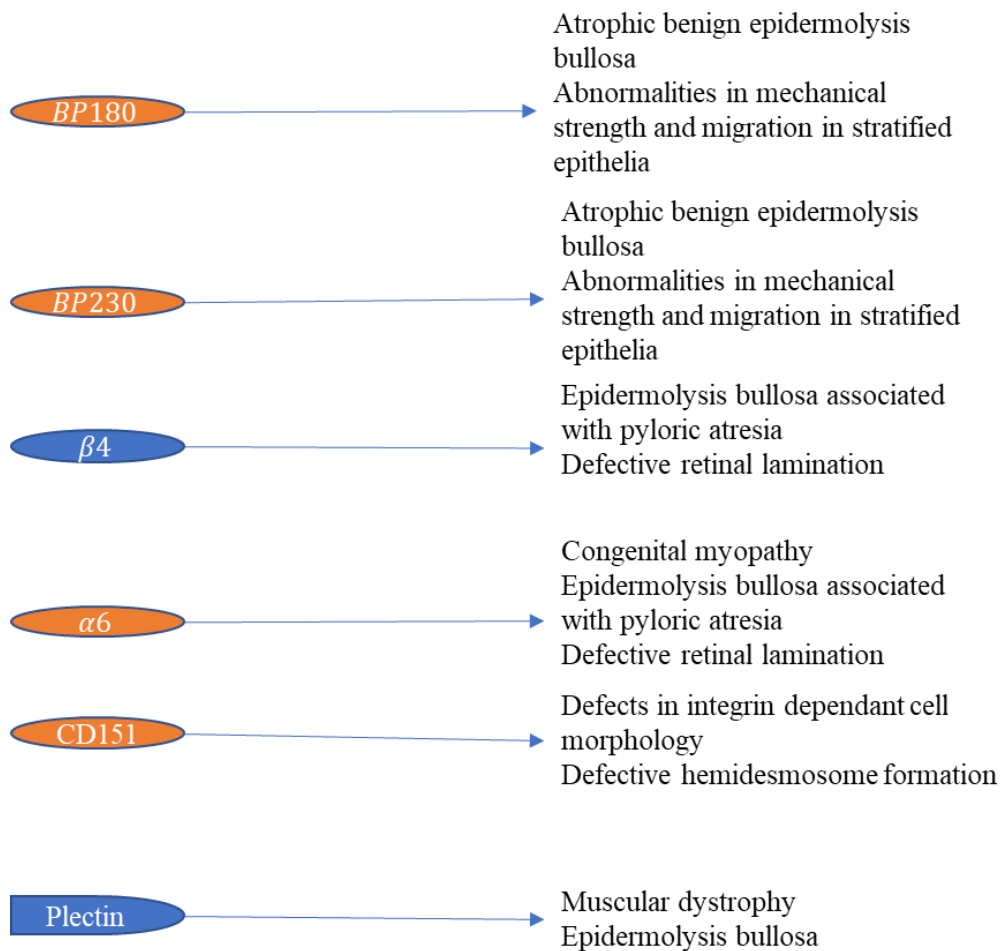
$BP180$

Atrophic benign epidermolysis bullosa
Abnormalities in mechanical strength and migration in stratified epithelia

$BP230$

Atrophic benign epidermolysis bullosa
Abnormalities in mechanical strength and migration in stratified epithelia

$\beta4$

Epidermolysis bullosa associated with pyloric atresia
Defective retinal lamination

$\alpha6$

Congenital myopathy
Epidermolysis bullosa associated with pyloric atresia
Defective retinal lamination

CD151

Defects in integrin dependant cell morphology
Defective hemidesmosome formation

Plectin

Muscular dystrophy
Epidermolysis bullosa